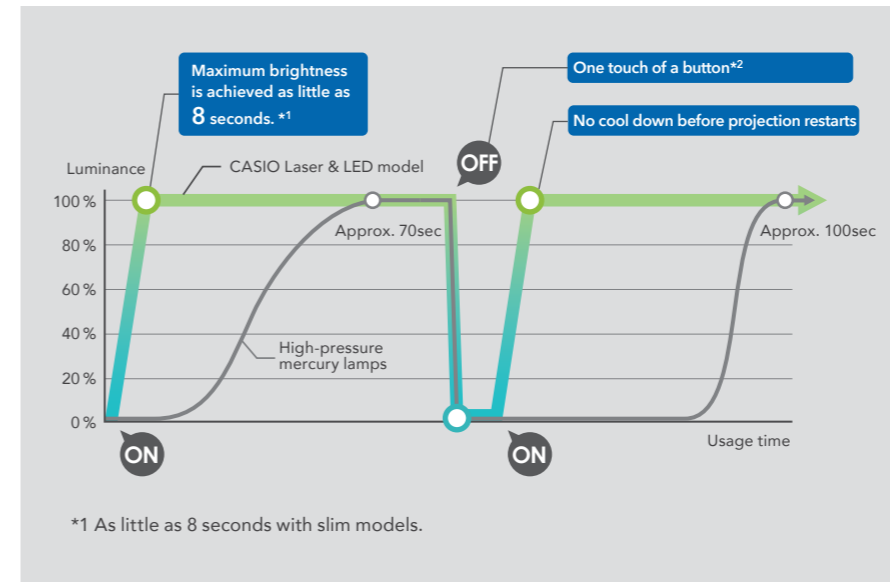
Maximum brightness is achieved as little as 8 seconds. *1

One touch of a button*2

No cool down before projection restarts

Luminance

CASIO Laser & LED model

OFF

100 %

80 %

60 %

40 %

20 %

0 %

Approx. 70sec

Approx. 100sec

High-pressure mercury lamps

ON

ON

Usage time

*1 As little as 8 seconds with slim models.